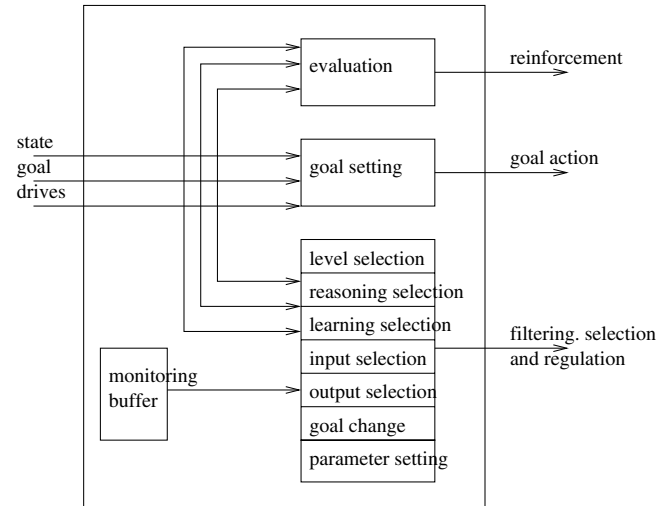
evaluation

reinforcement

state
goal
drives

goal setting

goal action

level selection
reasoning selection
learning selection
input selection
output selection
goal change
parameter setting

filtering. selection and regulation

monitoring buffer